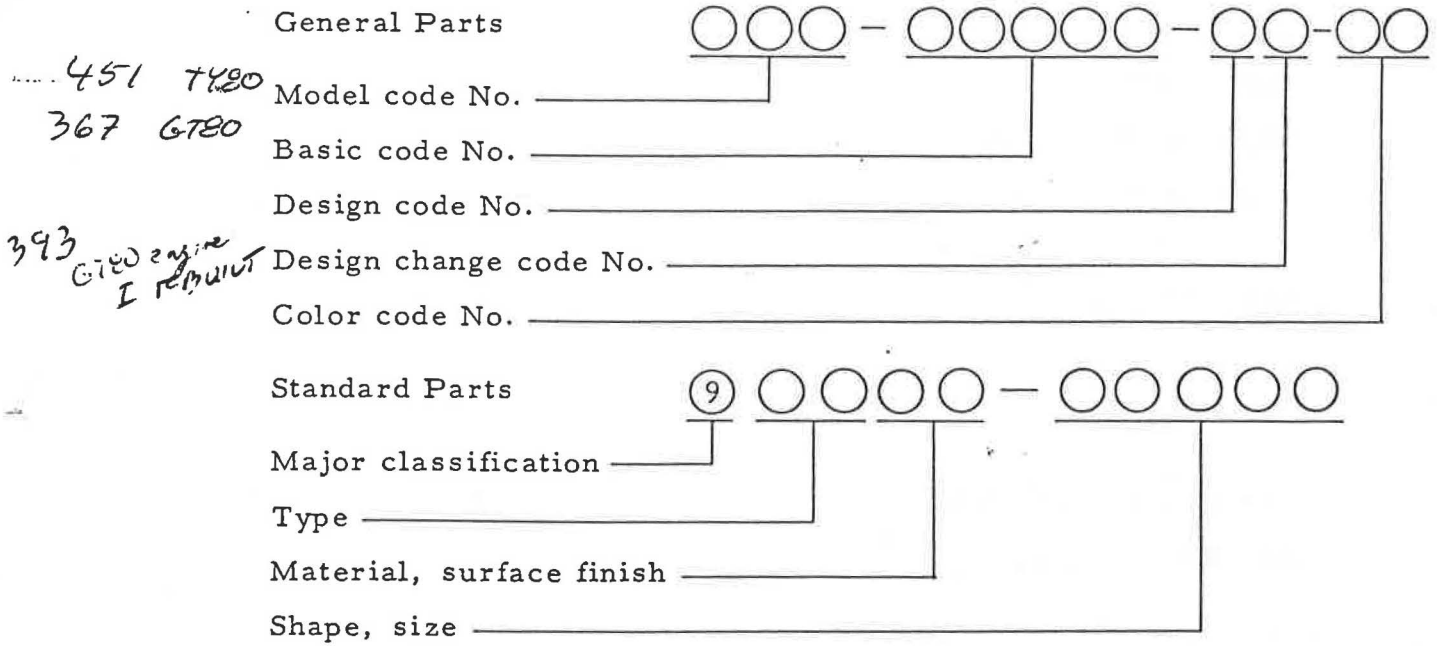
General Parts

○○○ - ○○○○○ - ○○-○○

451 TX80
367 GT80

Model code No.

Basic code No.

Design code No.

393 GT80 engine I rebuilt

Design change code No.

Color code No.

Standard Parts

⑨ ○○○○ - ○○○○○

Major classification

Type

Material, surface finish

Shape, size